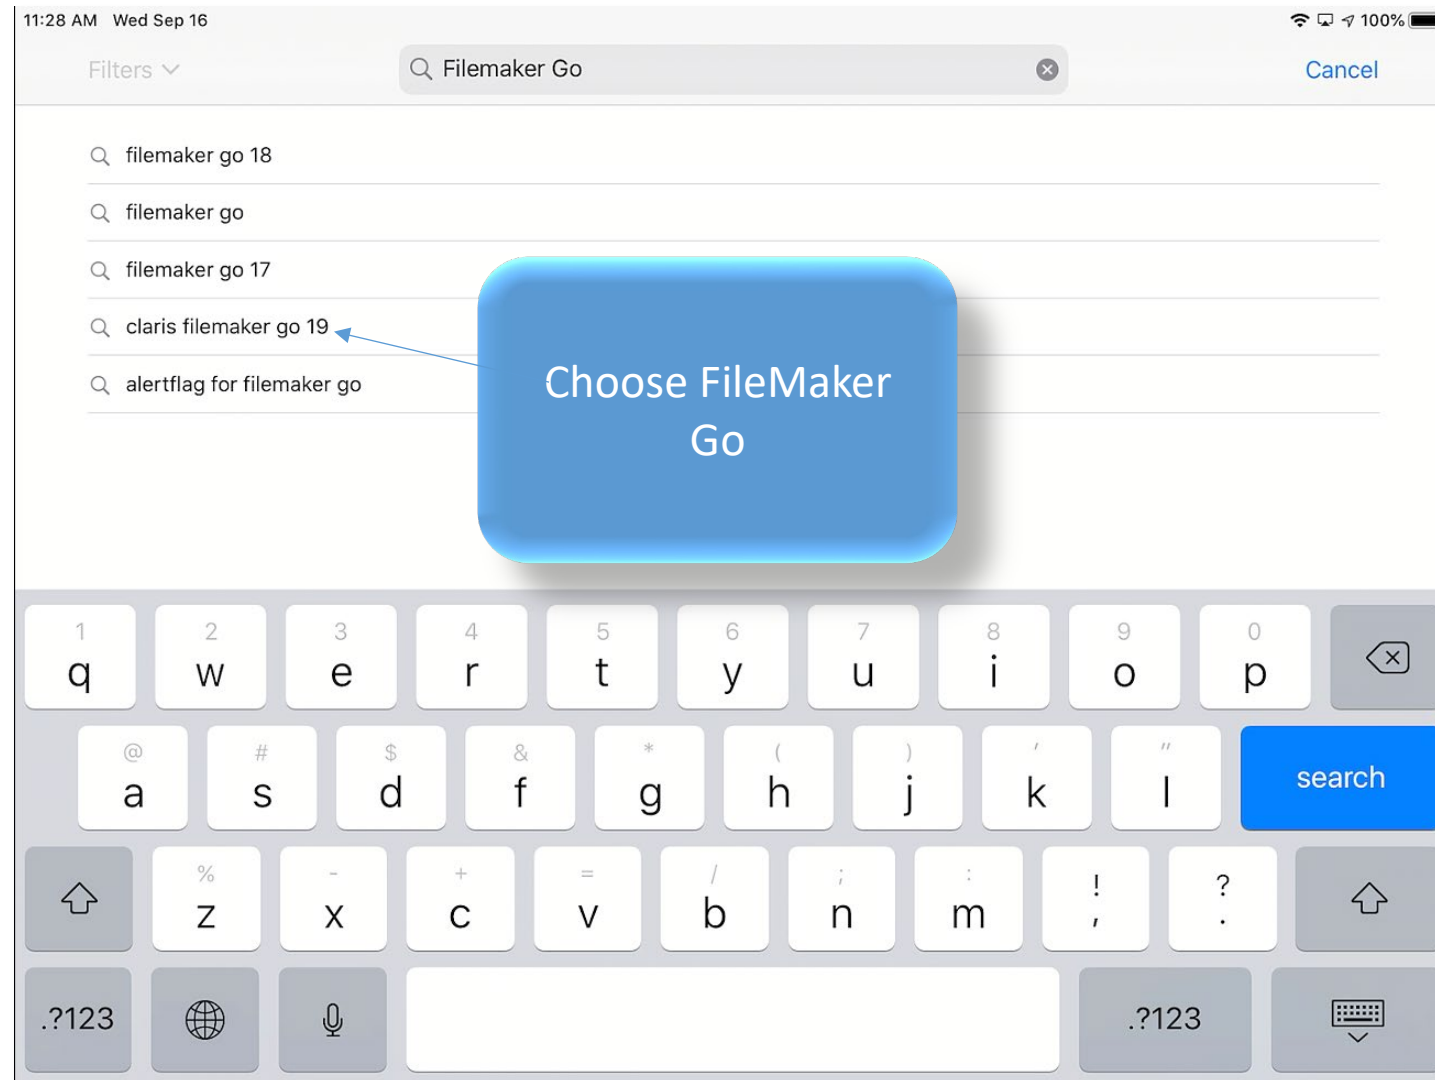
11:28 AM Wed Sep 16

100%

Filters

Filemaker Go

Cancel

filemaker go 18

filemaker go

filemaker go 17

claris filemaker go 19

alertflag for filemaker go

Choose FileMaker Go

1 q 2 w 3 e 4 r 5 t 6 y 7 u 8 i 9 o 0 p

@ a # s $ d & f * g ( h ) j ' k " l search

% z - x + c = v / b ; n : m ! , ? .

.?123 .?123